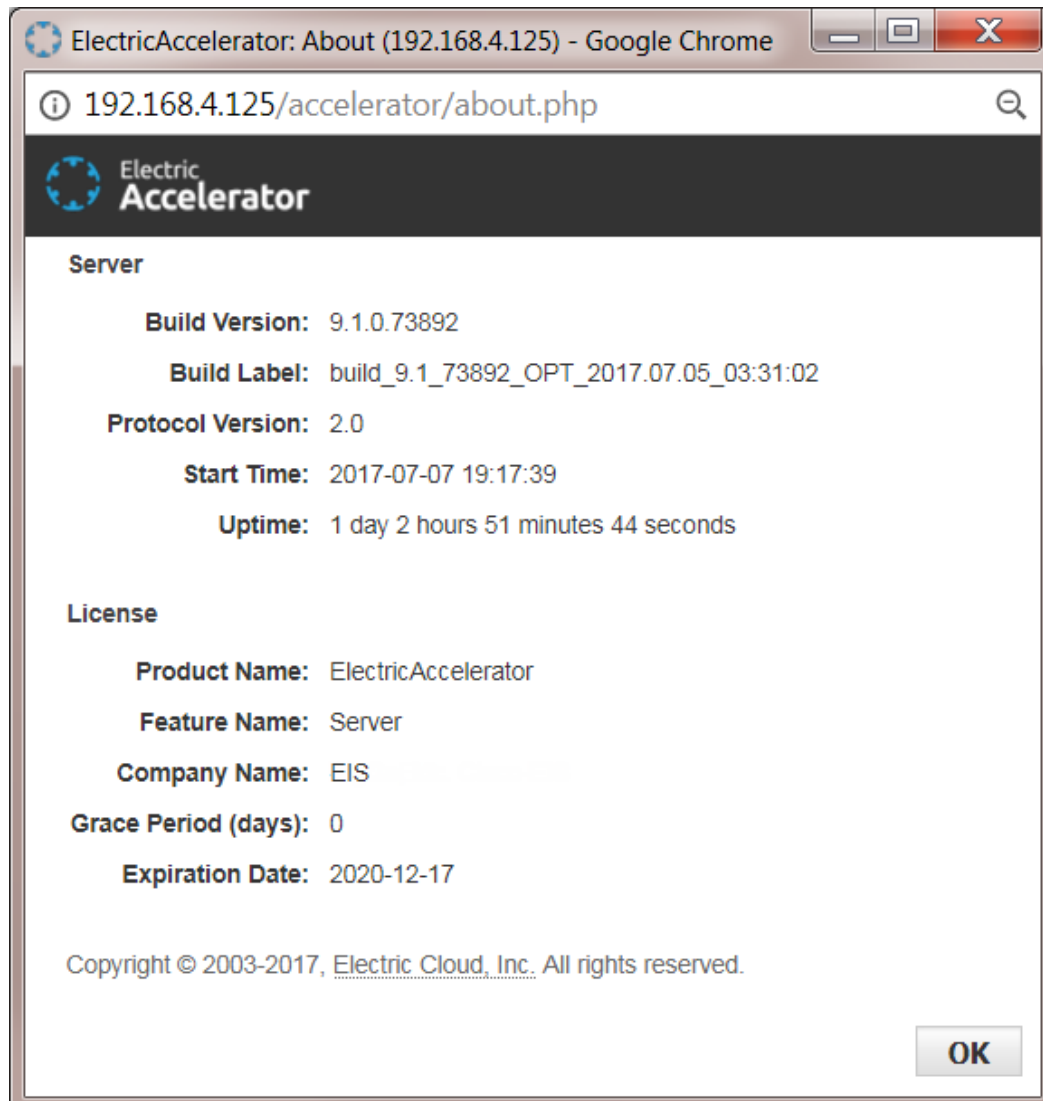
ElectricAccelerator: About (192.168.4.125) - Google Chrome

192.168.4.125/accelerator/about.php

Electric
Accelerator

Server

Build Version: 9.1.0.73892

Build Label: build_9.1_73892_OPT_2017.07.05_03:31:02

Protocol Version: 2.0

Start Time: 2017-07-07 19:17:39

Uptime: 1 day 2 hours 51 minutes 44 seconds

License

Product Name: ElectricAccelerator

Feature Name: Server

Company Name: EIS

Grace Period (days): 0

Expiration Date: 2020-12-17

Copyright © 2003-2017, Electric Cloud, Inc. All rights reserved.

OK